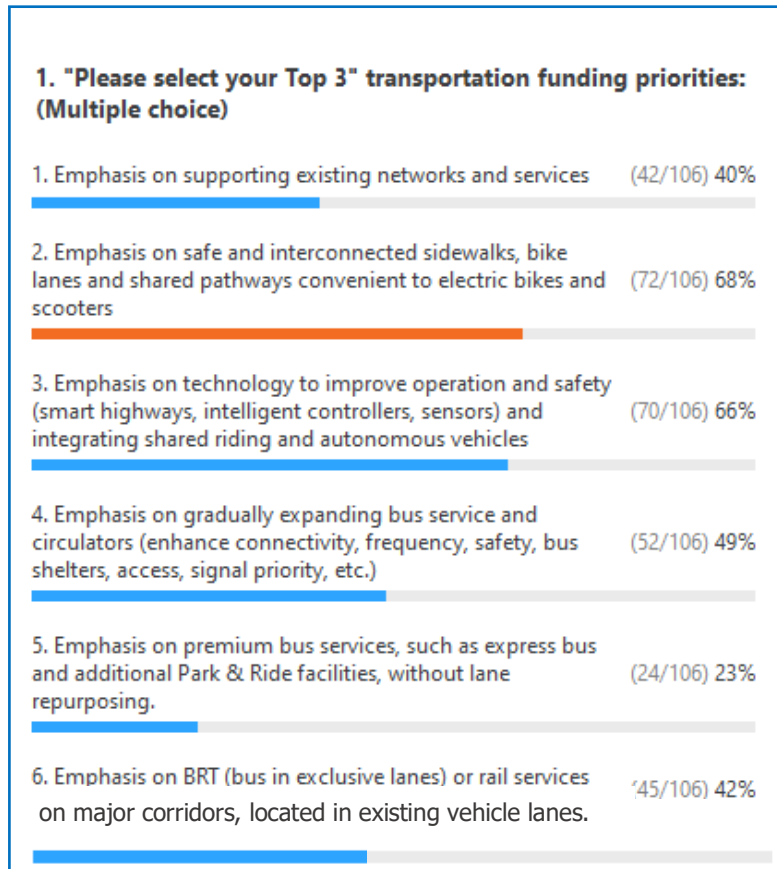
1. "Please select your Top 3" transportation funding priorities: (Multiple choice)

1. Emphasis on supporting existing networks and services (42/106) 40%

2. Emphasis on safe and interconnected sidewalks, bike lanes and shared pathways convenient to electric bikes and scooters (72/106) 68%

3. Emphasis on technology to improve operation and safety (smart highways, intelligent controllers, sensors) and integrating shared riding and autonomous vehicles (70/106) 66%

4. Emphasis on gradually expanding bus service and circulators (enhance connectivity, frequency, safety, bus shelters, access, signal priority, etc.) (52/106) 49%

5. Emphasis on premium bus services, such as express bus and additional Park & Ride facilities, without lane repurposing. (24/106) 23%

6. Emphasis on BRT (bus in exclusive lanes) or rail services on major corridors, located in existing vehicle lanes. (45/106) 42%